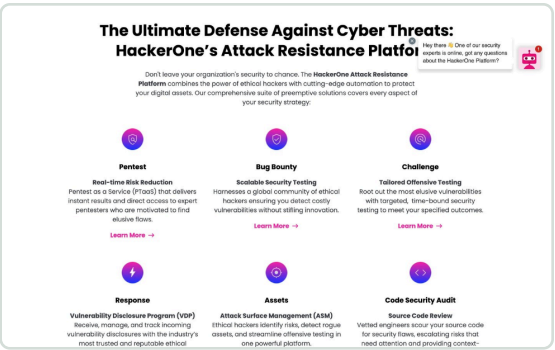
The Ultimate Defense Against Cyber Theats: HackerOne's Attack Resistance Platfor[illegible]

Hey there 👋 One of our security experts is online, got any questions about the HackerOne Platform?

Don't leave your organization's security to chance. The **HackerOne Attack Resistance Platform** combines the power of ethical hackers with cutting-edge automation to protect your digital assets. Our comprehensive suite of preemptive solutions covers every aspect of your security strategy:

**Pentest**

**Real-time Risk Reduction**
Pentest as a Service (PTaaS) that delivers instant results and direct access to expert pentesters who are motivated to find elusive flaws.

Learn More →

**Bug Bounty**

**Scalable Security Testing**
Harnesses a global community of ethical hackers ensuring you detect costly vulnerabilities without stifling innovation.

Learn More →

**Challenge**

**Tailored Offensive Testing**
Root out the most elusive vulnerabilities with targeted, time-bound security testing to meet your specified outcomes.

Learn More →

**Response**

**Vulnerability Disclosure Program (VDP)**
Receive, manage, and track incoming vulnerability disclosures with the industry's most trusted and reputable ethical

**Assets**

**Attack Surface Management (ASM)**
Ethical hackers identify risks, detect rogue assets, and streamline offensive testing in one powerful platform.

**Code Security Audit**

**Source Code Review**
Vetted engineers scour your source code for security flaws, escalating risks that need attention and providing context-